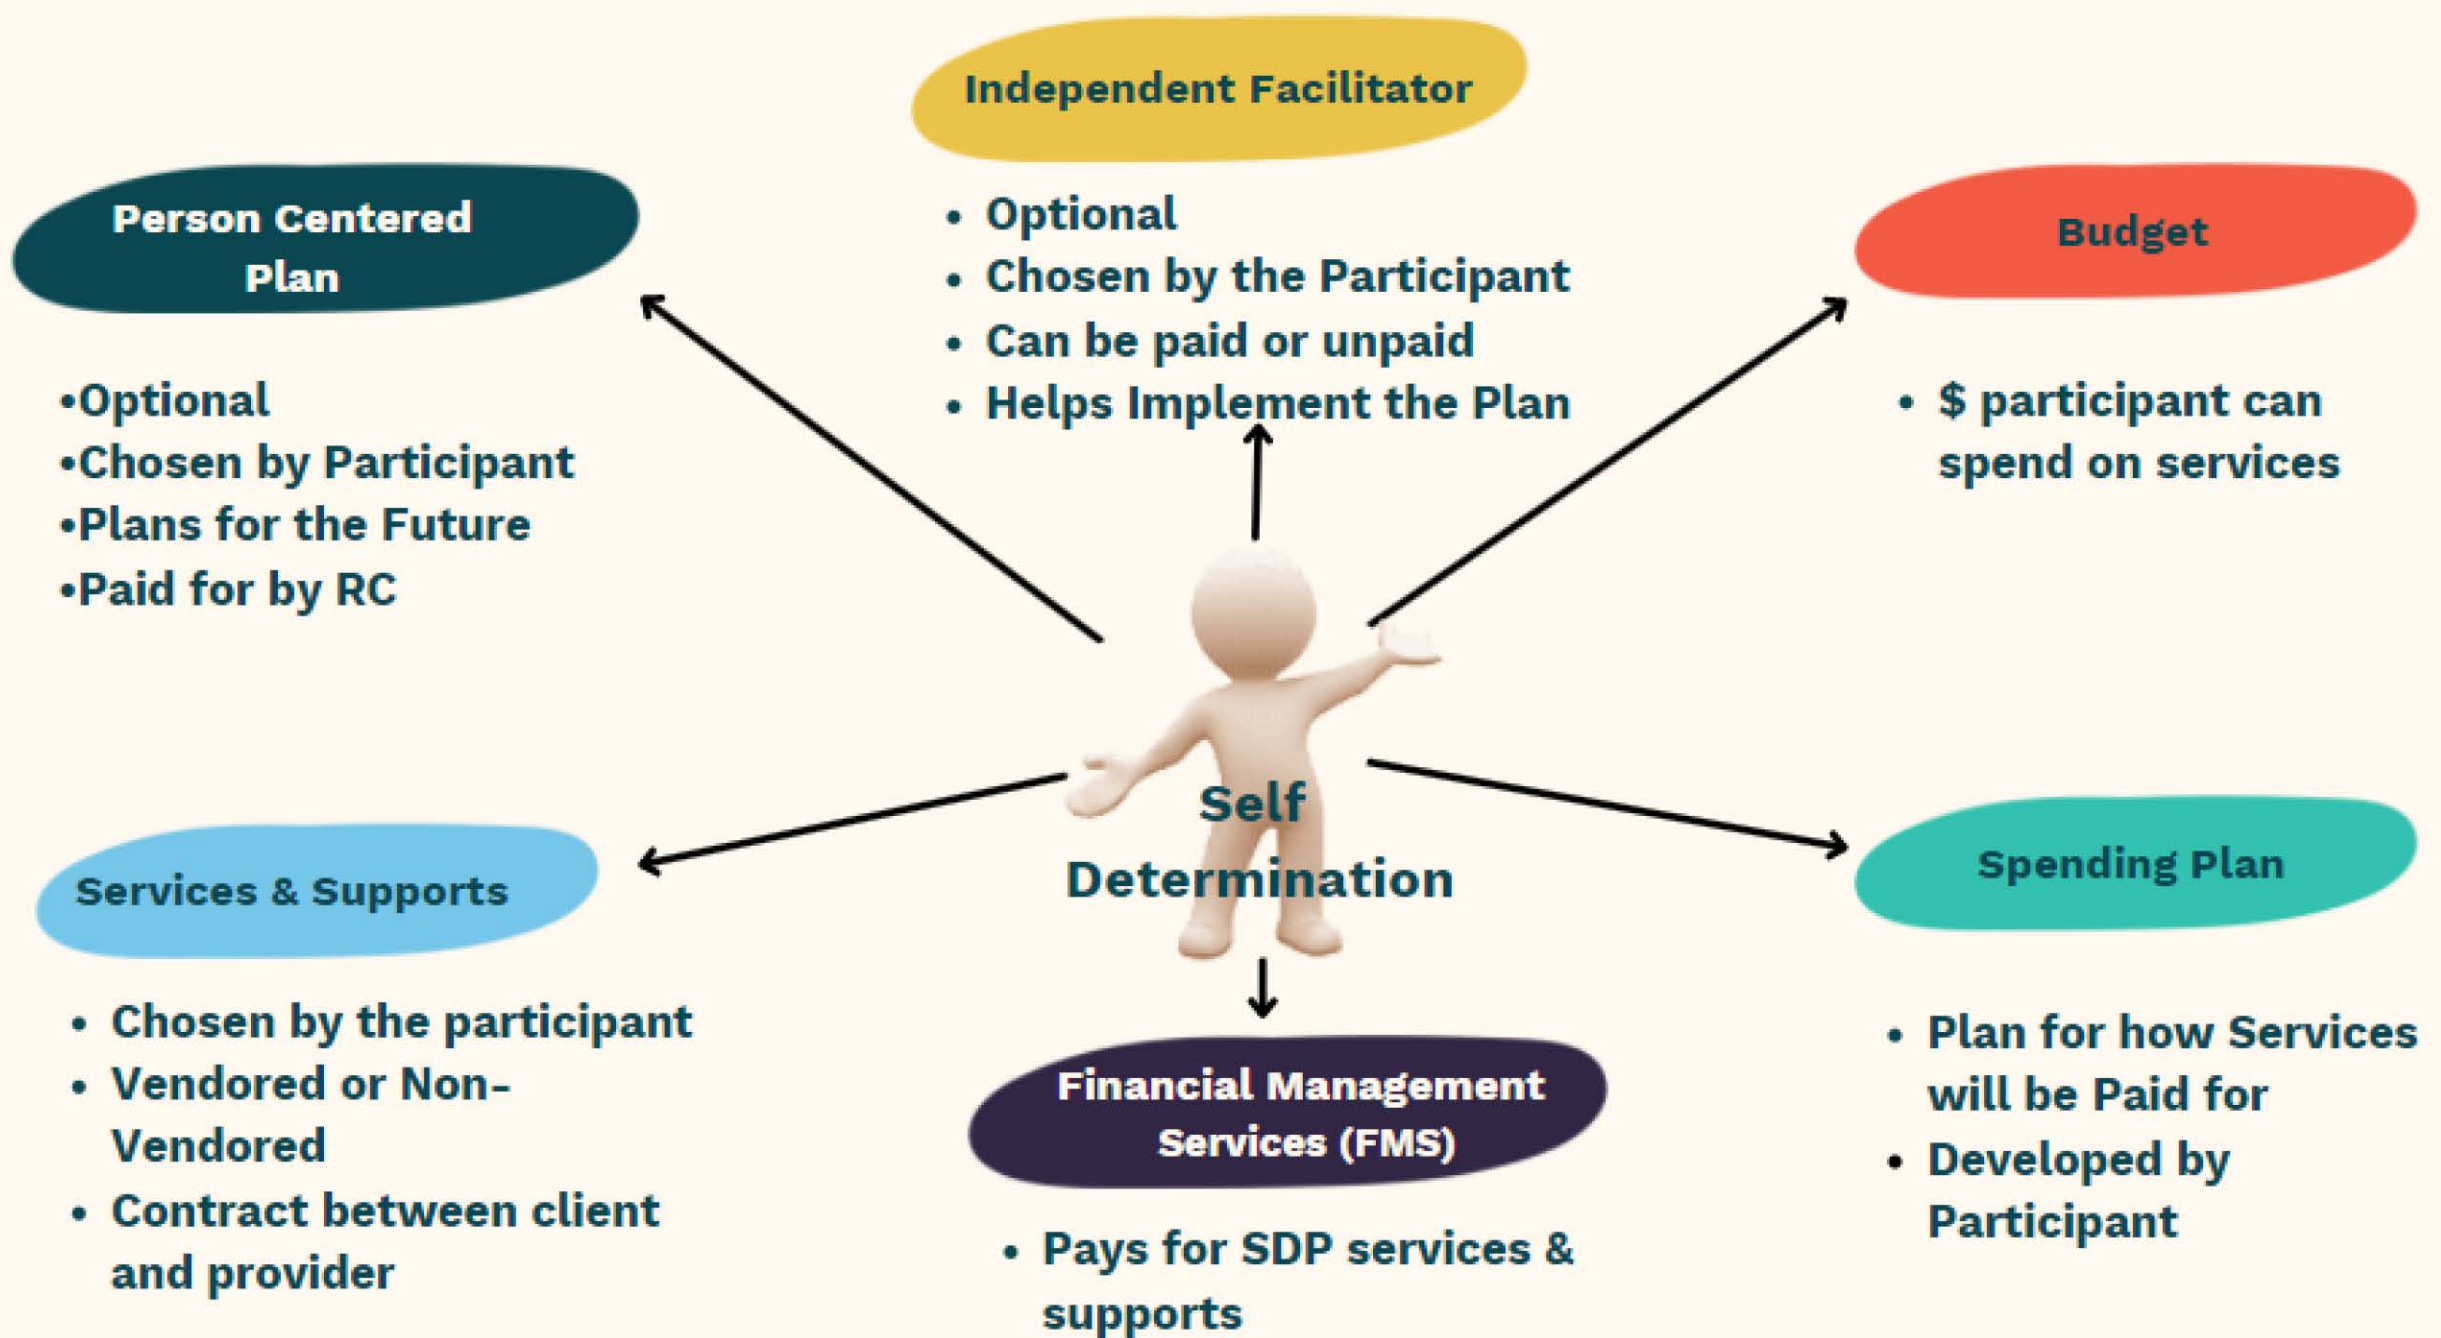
Independent Facilitator

- Optional
- Chosen by the Participant
- Can be paid or unpaid
- Helps Implement the Plan

Person Centered Plan

•Optional
•Chosen by Participant
•Plans for the Future
•Paid for by RC

Budget

- $ participant can spend on services

Self Determination

Services & Supports

- Chosen by the participant
- Vendored or Non-Vendored
- Contract between client and provider

Spending Plan

- Plan for how Services will be Paid for
- Developed by Participant

Financial Management Services (FMS)

- Pays for SDP services & supports